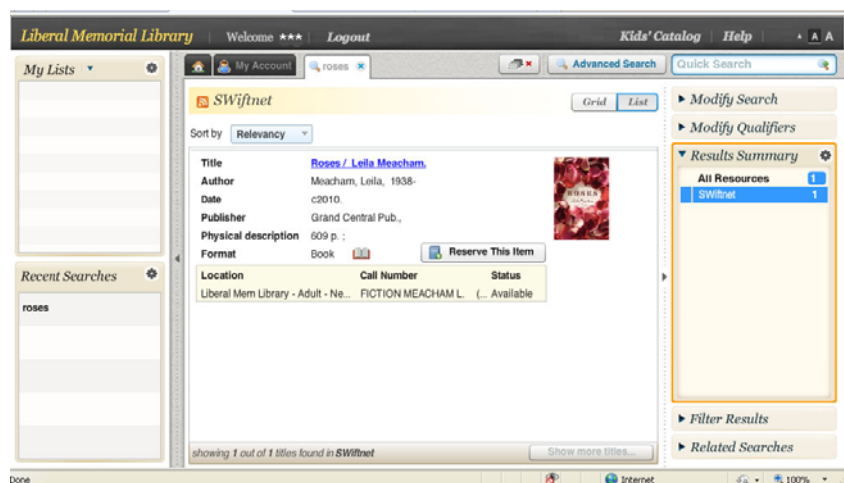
Liberal Memorial Library | Welcome *** | Logout

Kids' Catalog | Help | A A

My Lists

Recent Searches

roses

My Account | roses

Advanced Search | Quick Search

SWiftnet

Grid | List

Sort by Relevancy

| Title | Roses / Leila Meacham. |
|---|---|
| Author | Meacham, Leila, 1938- |
| Date | c2010. |
| Publisher | Grand Central Pub., |
| Physical description | 609 p. ; |
| Format | Book |

Reserve This Item

| Location | Call Number | Status |
|---|---|---|
| Liberal Mem Library - Adult - Ne... | FICTION MEACHAM L. | (... Available |

showing 1 out of 1 titles found in SWiftnet

Show more titles...

Modify Search

Modify Qualifiers

Results Summary

All Resources 1

SWiftnet 1

Filter Results

Related Searches

Done

Internet

100%